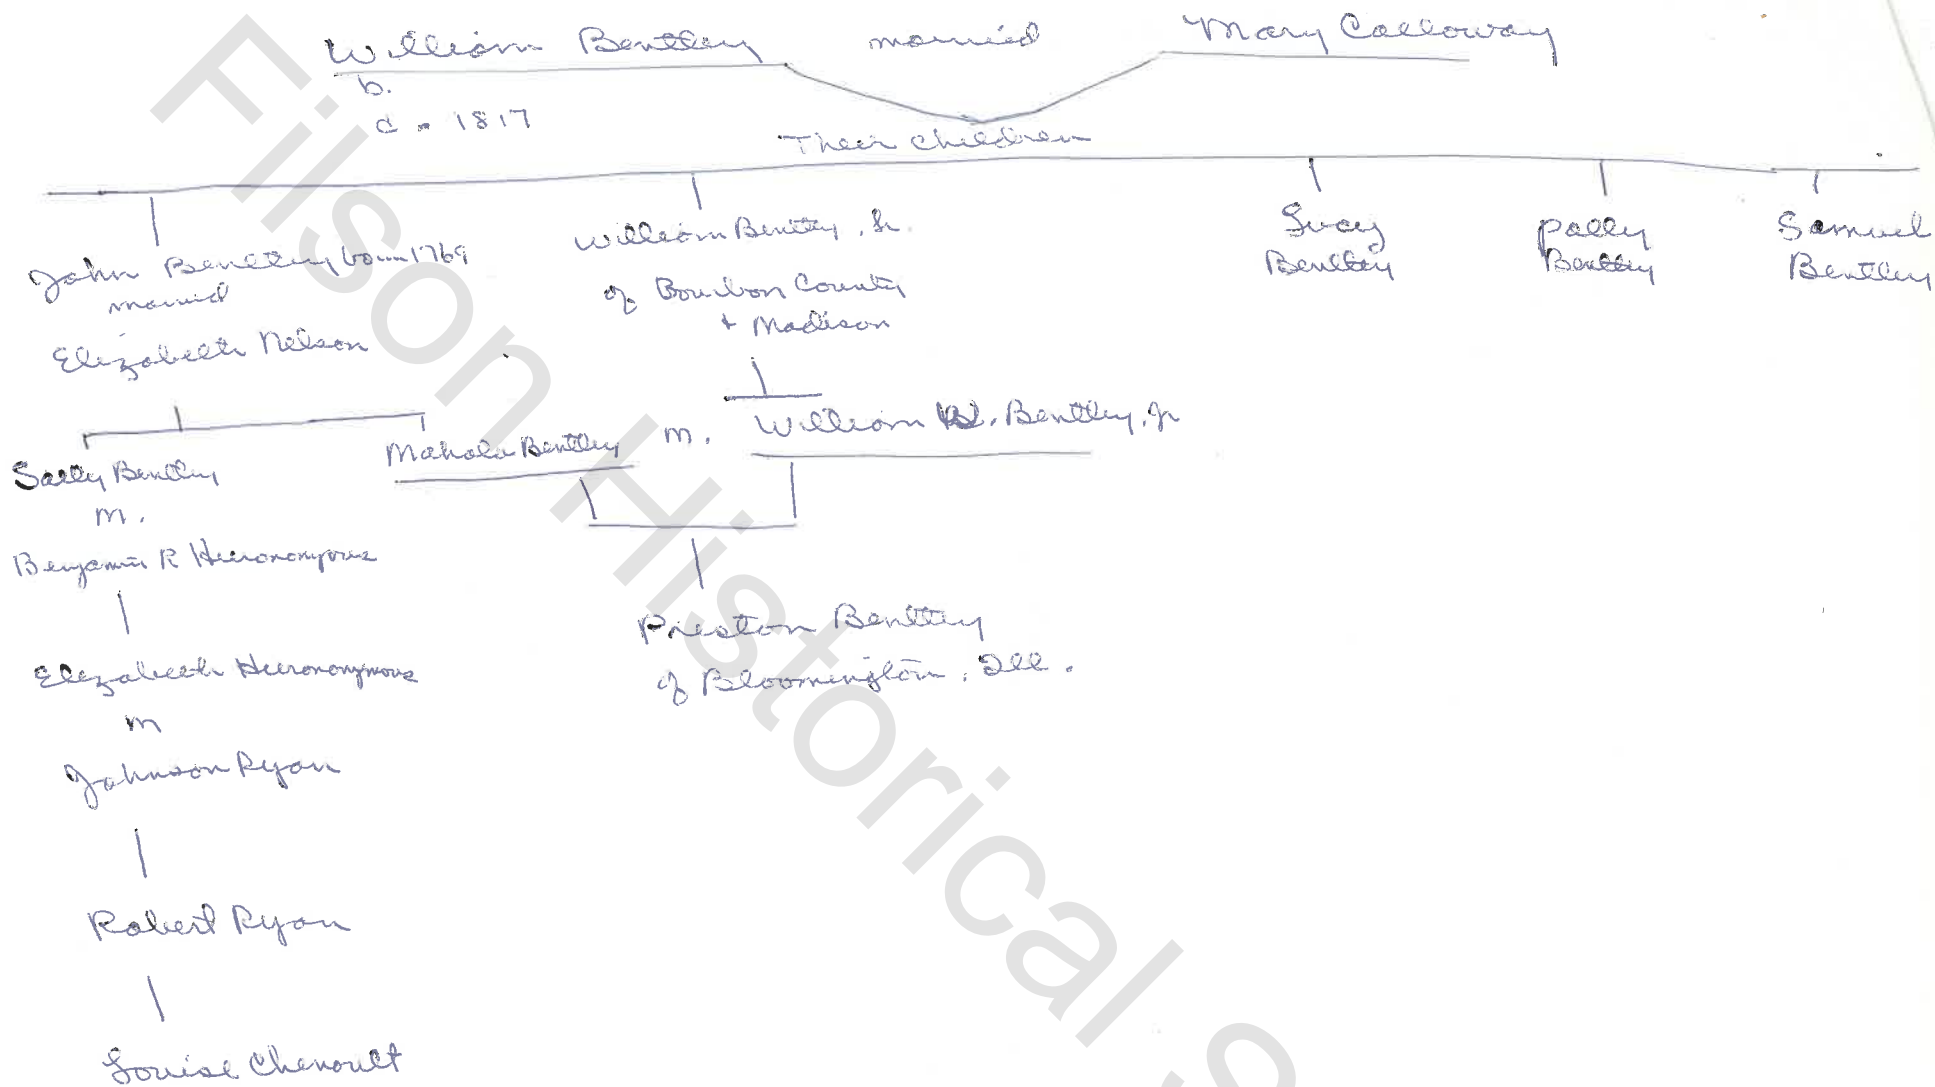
William Bentley married Mary Calloway
b.
d. 1817

Their children

John Bentley born 1769 married Elizabeth Nelson

William Bentley, Sr. of Bourbon County + Madison

Lucy Bentley

Polly Bentley

Samuel Bentley

Sally Bentley m. Benjamin R Hieronymous

Mahala Bentley m. William W. Bentley, Jr

Elizabeth Hieronymous m Johnson Ryan

Preston Bentley of Bloomington, Ill.

Robert Ryan

Louise Chenoult

Filson Historical S